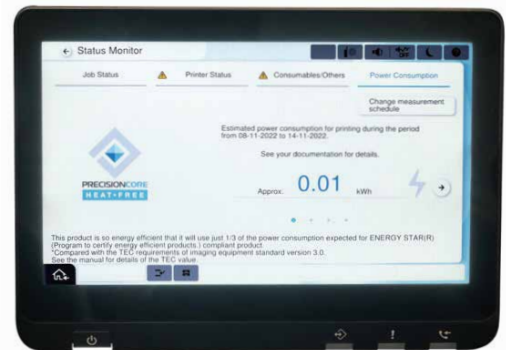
Status Monitor

Job Status

Printer Status

Consumables/Others

Power Consumption

Change measurement schedule

Estimated power consumption for printing during the period from 08-11-2022 to 14-11-2022.

See your documentation for details.

PRECISIONCORE
HEAT-FREE

Approx. 0.01 kWh

This product is so energy efficient that it will use just 1/3 of the power consumption expected for ENERGY STAR(R) (Program to certify energy efficient products.) compliant product.
*Compared with the TEC requirements of imaging equipment standard version 3.0.
See the manual for details of the TEC value.